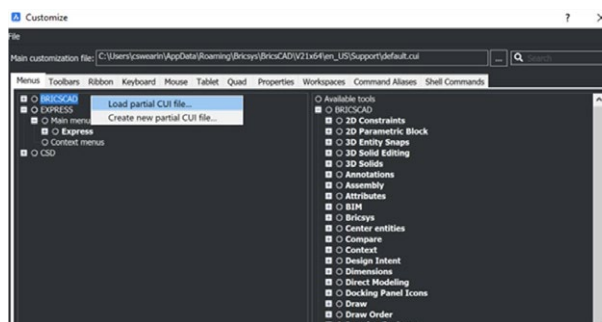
Customize

?

File

Main customization file: C:\Users\cswearin\AppData\Roaming\Bricsys\BricsCAD\V21x64\en_US\Support\default.cui

...

Search

Menus Toolbars Ribbon Keyboard Mouse Tablet Quad Properties Workspaces Command Aliases Shell Commands

BRICSCAD
EXPRESS
Main menu
Express
Context menus
CSD

Load partial CUI file...
Create new partial CUI file...

Available tools
BRICSCAD
2D Constraints
2D Parametric Block
3D Entity Snaps
3D Solid Editing
3D Solids
Annotations
Assembly
Attributes
BIM
Bricsys
Center entities
Compare
Context
Design Intent
Dimensions
Direct Modeling
Docking Panel Icons
Draw
Draw Order